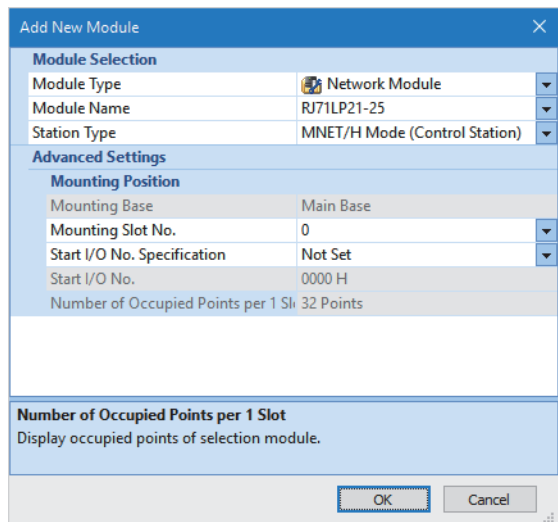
Add New Module

| Module Selection | |
|---|---|
| Module Type | Network Module |
| Module Name | RJ71LP21-25 |
| Station Type | MNET/H Mode (Control Station) |
| Advanced Settings | |
| Mounting Position | |
| Mounting Base | Main Base |
| Mounting Slot No. | 0 |
| Start I/O No. Specification | Not Set |
| Start I/O No. | 0000 H |
| Number of Occupied Points per 1 Sl | 32 Points |

Number of Occupied Points per 1 Slot
Display occupied points of selection module.

OK
Cancel